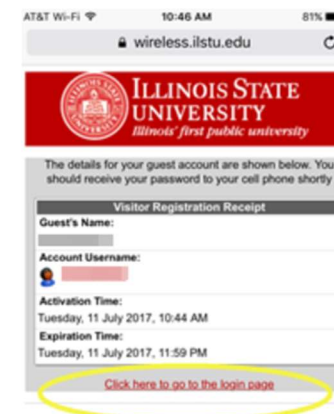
AT&T Wi-Fi 10:46 AM 81%

wireless.ilstu.edu

ILLINOIS STATE UNIVERSITY
Illinois' first public university

The details for your guest account are shown below. You should receive your password to your cell phone shortly

Visitor Registration Receipt

Guest's Name:

Account Username:

Activation Time:
Tuesday, 11 July 2017, 10:44 AM

Expiration Time:
Tuesday, 11 July 2017, 11:59 PM

Click here to go to the login page